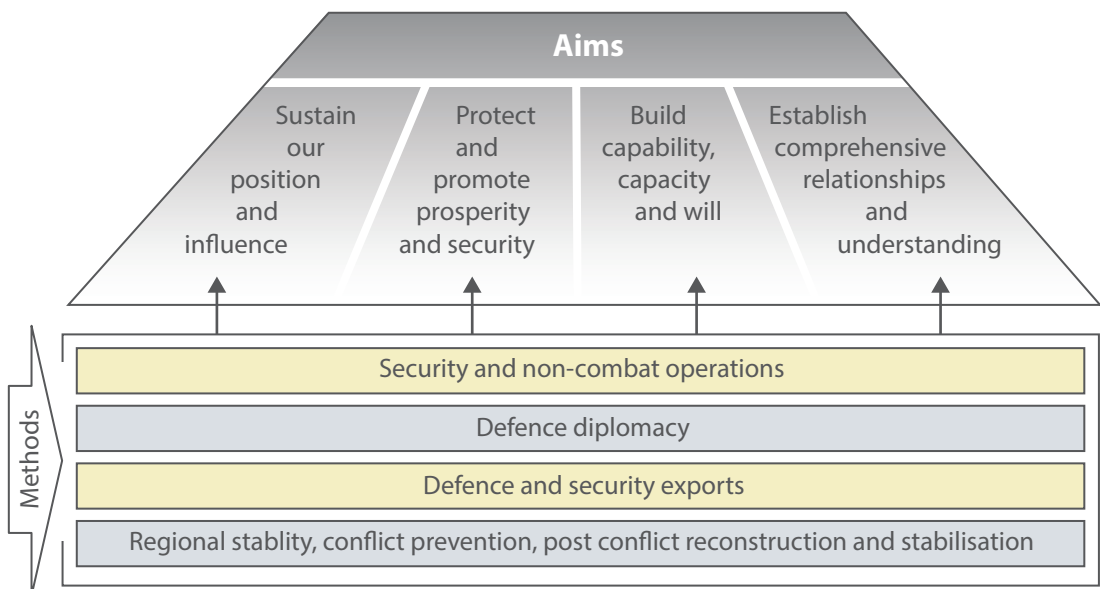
Aims

Sustain our position and influence

Protect and promote prosperity and security

Build capability, capacity and will

Establish comprehensive relationships and understanding

Methods

Security and non-combat operations

Defence diplomacy

Defence and security exports

Regional stablity, conflict prevention, post conflict reconstruction and stabilisation